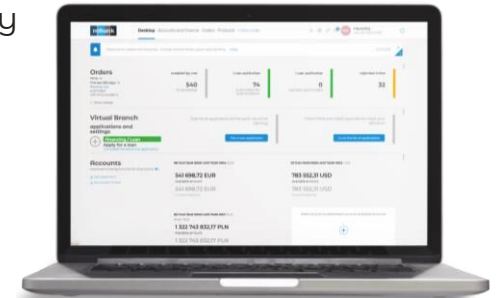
y

Desktop

Orders

540

74

0

32

Virtual Branch
applications and settings

Apply for a loan

Accounts

541 698,72 EUR

541 698,72 EUR

783 552,31 USD

783 552,31 USD

1 322 743 832,17 PLN

1 322 743 832,17 PLN